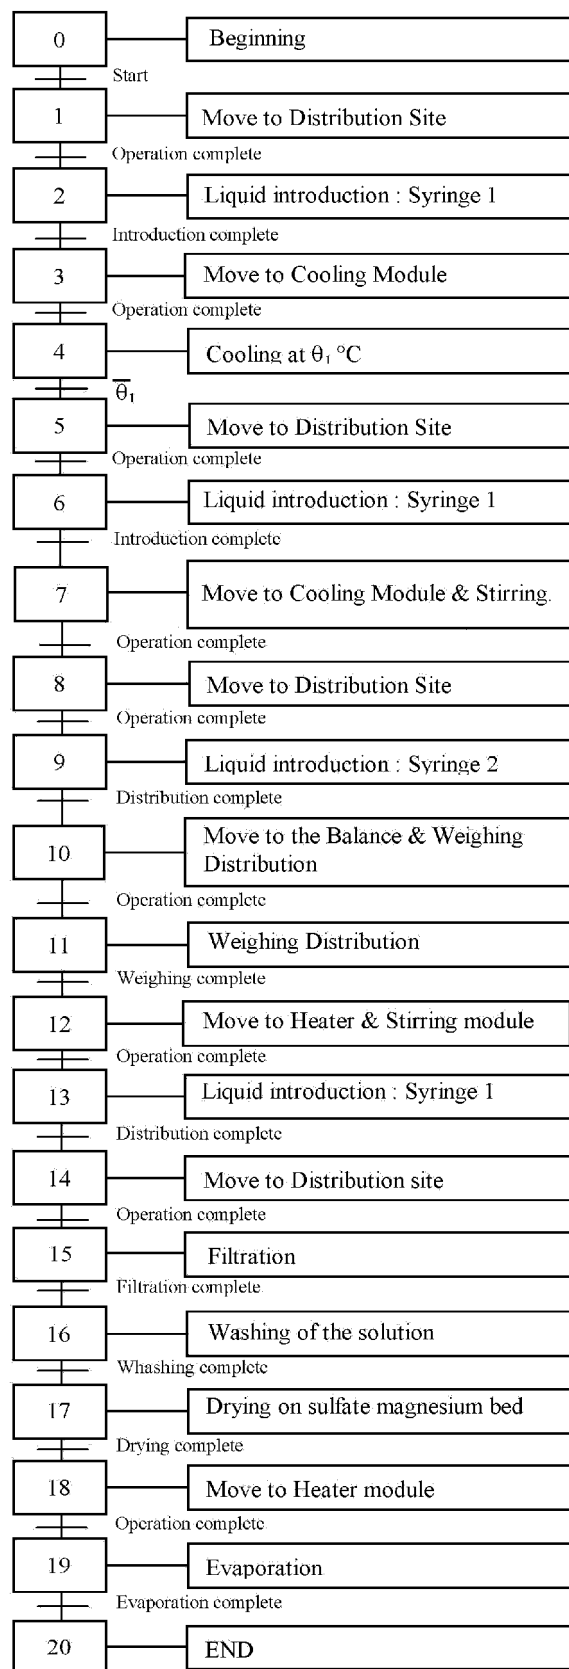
0 Beginning
Start
1 Move to Distribution Site
Operation complete
2 Liquid introduction : Syringe 1
Introduction complete
3 Move to Cooling Module
Operation complete
4 Cooling at $\theta_1$ °C
$\overline{\theta_1}$
5 Move to Distribution Site
Operation complete
6 Liquid introduction : Syringe 1
Introduction complete
7 Move to Cooling Module & Stirring.
Operation complete
8 Move to Distribution Site
Operation complete
9 Liquid introduction : Syringe 2
Distribution complete
10 Move to the Balance & Weighing Distribution
Operation complete
11 Weighing Distribution
Weighing complete
12 Move to Heater & Stirring module
Operation complete
13 Liquid introduction : Syringe 1
Distribution complete
14 Move to Distribution site
Operation complete
15 Filtration
Filtration complete
16 Washing of the solution
Whashing complete
17 Drying on sulfate magnesium bed
Drying complete
18 Move to Heater module
Operation complete
19 Evaporation
Evaporation complete
20 END